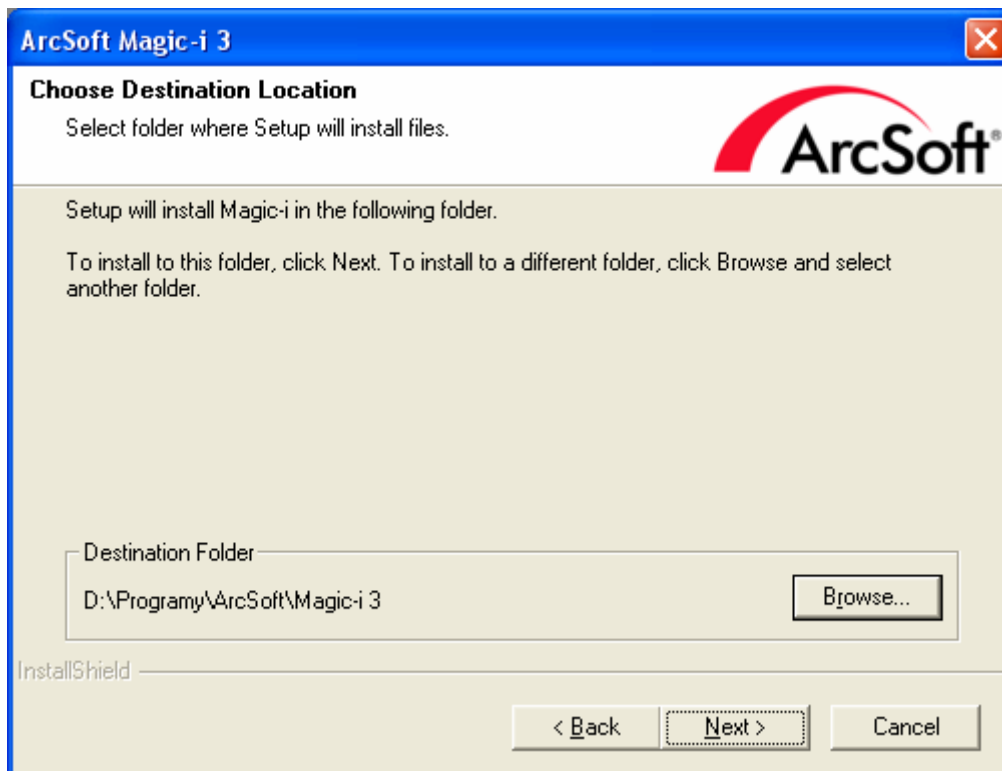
ArcSoft Magic-i 3

Choose Destination Location

Select folder where Setup will install files.

ArcSoft®

Setup will install Magic-i in the following folder.

To install to this folder, click Next. To install to a different folder, click Browse and select another folder.

Destination Folder

D:\Programy\ArcSoft\Magic-i 3

Browse...

InstallShield

< Back

Next >

Cancel